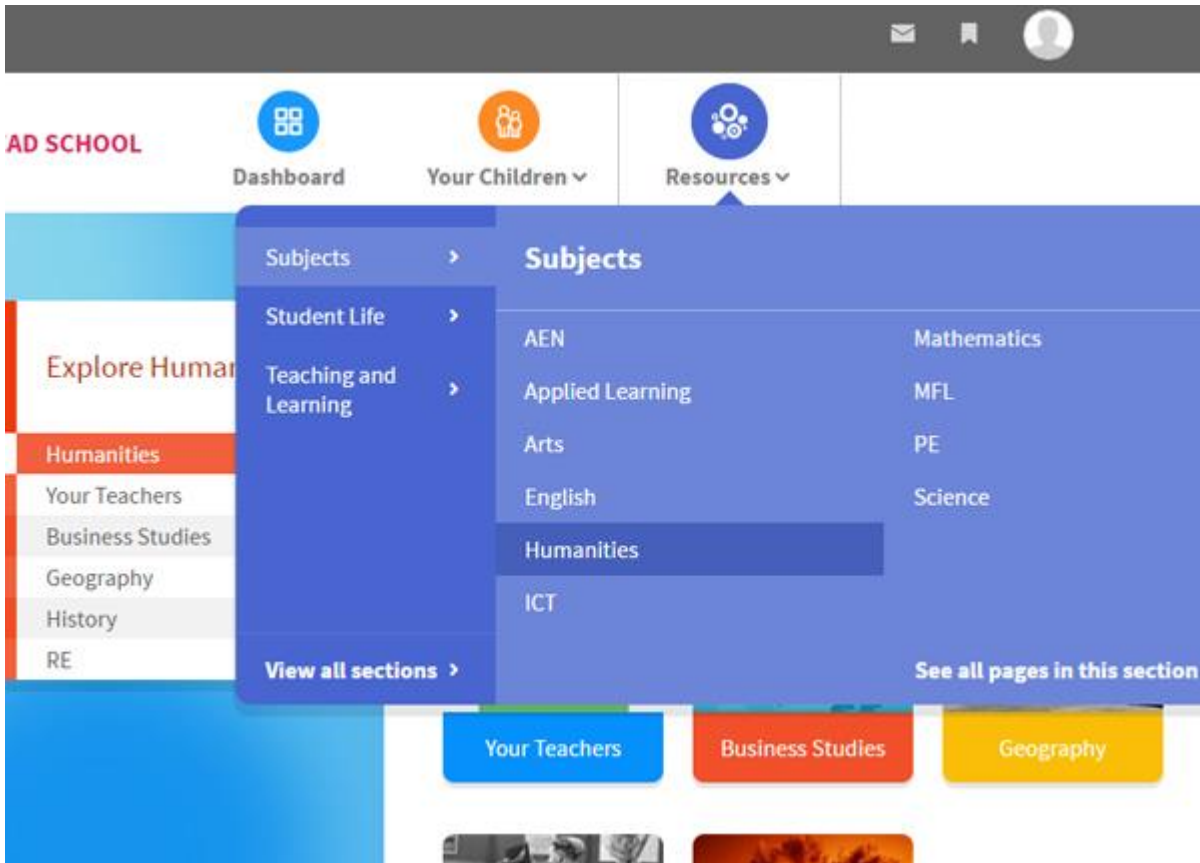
AD SCHOOL

Dashboard

Your Children

Resources

Explore Humar

Humanities
Your Teachers
Business Studies
Geography
History
RE

Subjects ›
Student Life ›
Teaching and Learning ›

View all sections ›

Subjects

AEN
Applied Learning
Arts
English
Humanities
ICT

Mathematics
MFL
PE
Science

See all pages in this section

Your Teachers
Business Studies
Geography